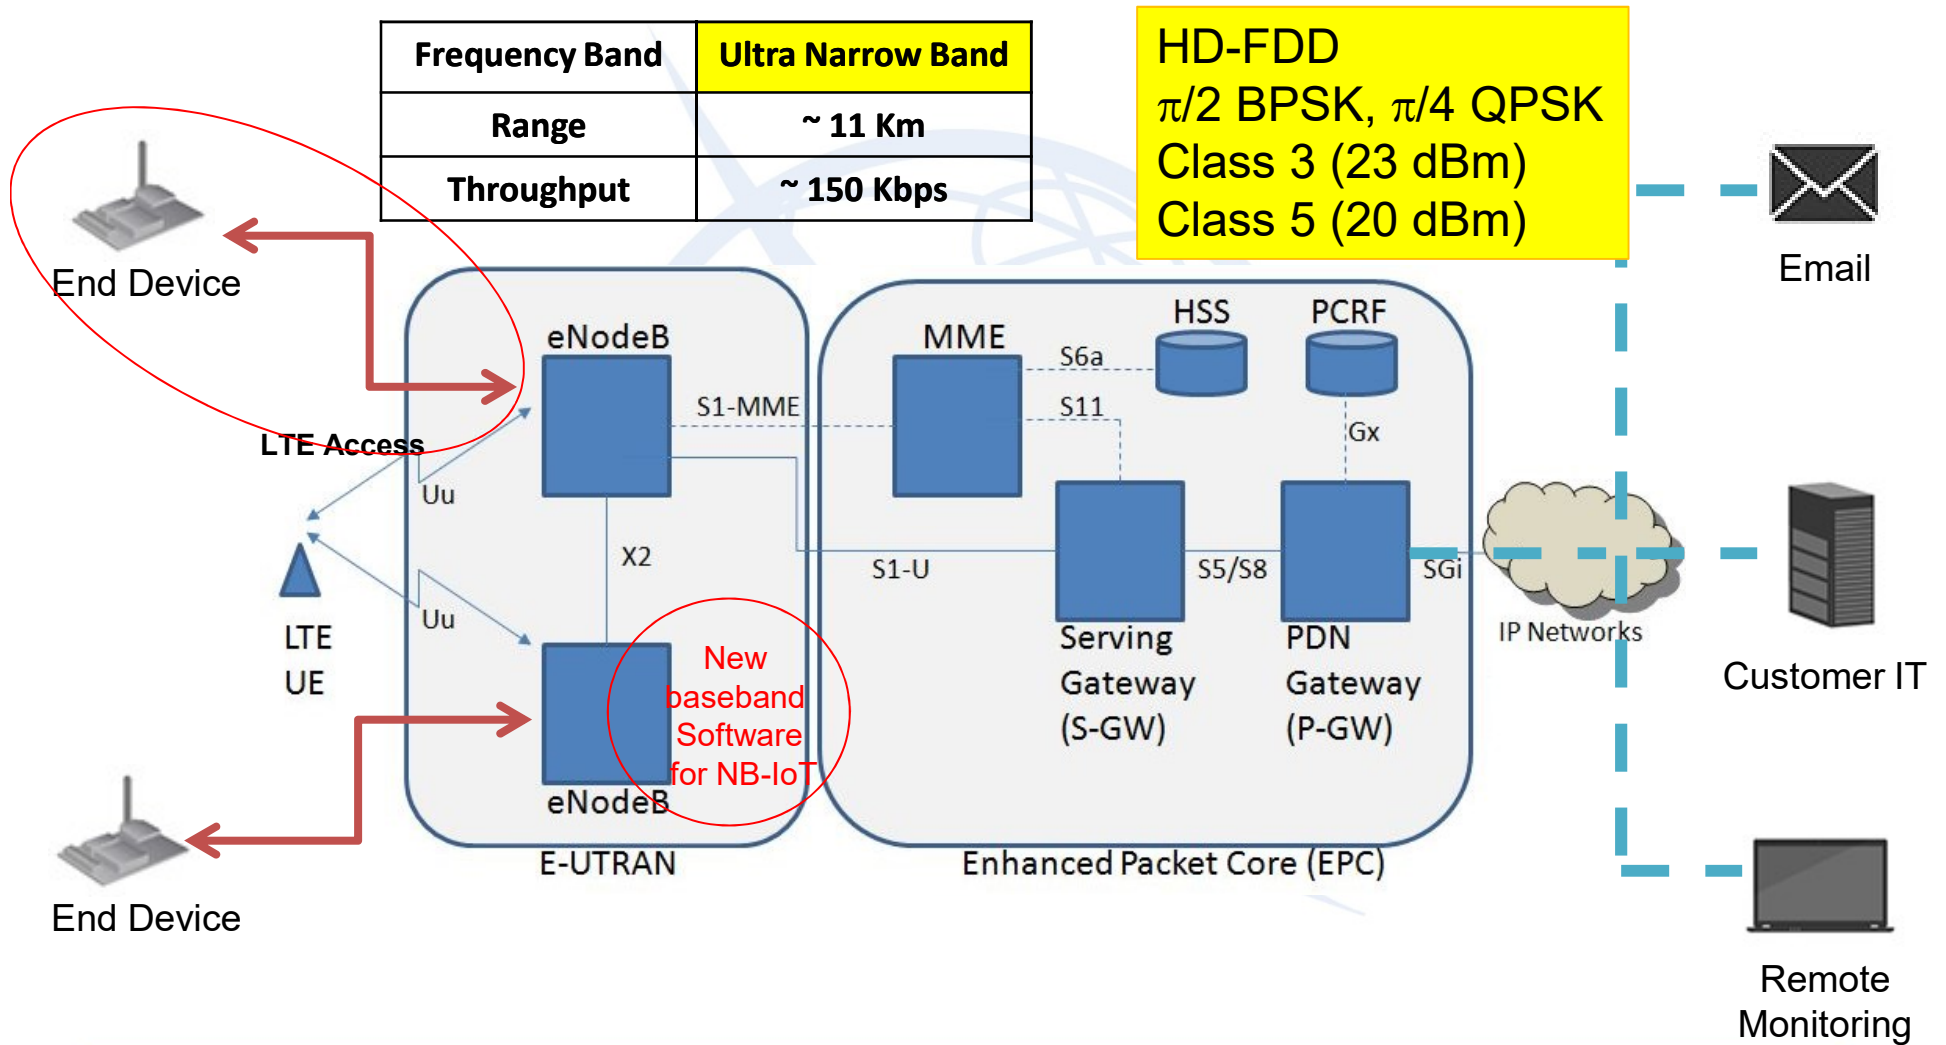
| Frequency Band | Ultra Narrow Band |
|---|---|
| Range | ~ 11 Km |
| Throughput | ~ 150 Kbps |

HD-FDD
$\pi/2$ BPSK, $\pi/4$ QPSK
Class 3 (23 dBm)
Class 5 (20 dBm)

End Device

LTE Access

Uu

Uu

LTE UE

eNodeB

S1-MME

X2

New baseband Software for NB-IoT

eNodeB

E-UTRAN

MME

S6a

HSS

PCRF

S11

Gx

S1-U

S5/S8

SGi

Serving Gateway (S-GW)

PDN Gateway (P-GW)

Enhanced Packet Core (EPC)

IP Networks

Email

Customer IT

End Device

Remote Monitoring